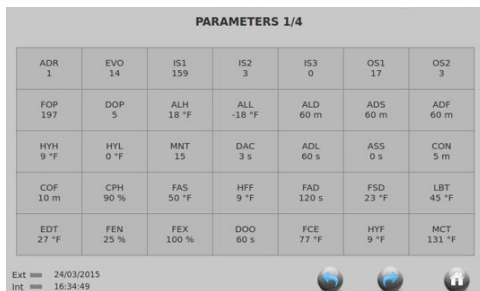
PARAMETERS 1/4

| ADR 1 | EVO 14 | IS1 159 | IS2 3 | IS3 0 | OS1 17 | OS2 3 |
|---|---|---|---|---|---|---|
| FOP 197 | DOP 5 | ALH 18 °F | ALL -18 °F | ALD 60 m | ADS 60 m | ADF 60 m |
| HYH 9 °F | HYL 0 °F | MNT 15 | DAC 3 s | ADL 60 s | ASS 0 s | CON 5 m |
| COF 10 m | CPH 90 % | FAS 50 °F | HFF 9 °F | FAD 120 s | FSD 23 °F | LBT 45 °F |
| EDT 27 °F | FEN 25 % | FEX 100 % | DOO 60 s | FCE 77 °F | HYF 9 °F | MCT 131 °F |

Ext — 24/03/2015
Int — 16:34:49